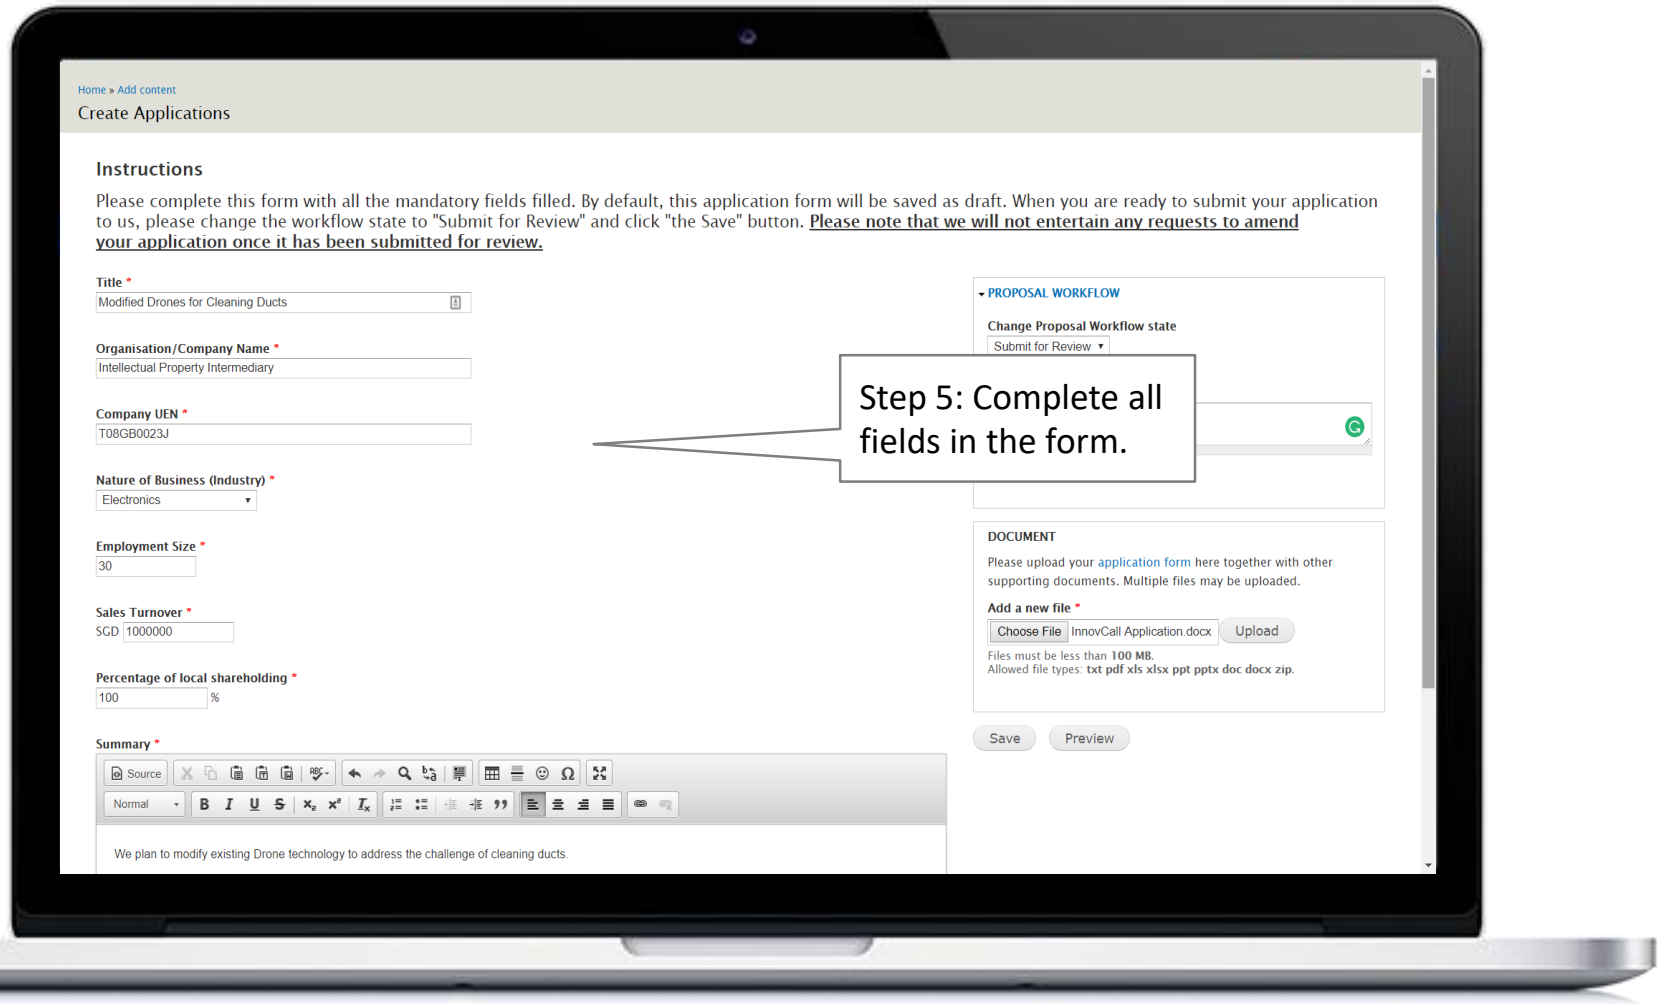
Home » Add content

Create Applications

Instructions

Please complete this form with all the mandatory fields filled. By default, this application form will be saved as draft. When you are ready to submit your application to us, please change the workflow state to "Submit for Review" and click "the Save" button. Please note that we will not entertain any requests to amend your application once it has been submitted for review.

Title *
Modified Drones for Cleaning Ducts

Organisation/Company Name *
Intellectual Property Intermediary

Company UEN *
T08GB0023J

Nature of Business (Industry) *
Electronics

Employment Size *
30

Sales Turnover *
SGD 1000000

Percentage of local shareholding *
100 %

Summary *

Source

Normal

B I U S $x_2$ $x^2$ $I_x$

We plan to modify existing Drone technology to address the challenge of cleaning ducts.

PROPOSAL WORKFLOW

Change Proposal Workflow state
Submit for Review

Step 5: Complete all fields in the form.

DOCUMENT

Please upload your application form here together with other supporting documents. Multiple files may be uploaded.

Add a new file *
Choose File InnovCall Application.docx Upload

Files must be less than 100 MB.
Allowed file types: txt pdf xls xlsx ppt pptx doc docx zip.

Save Preview